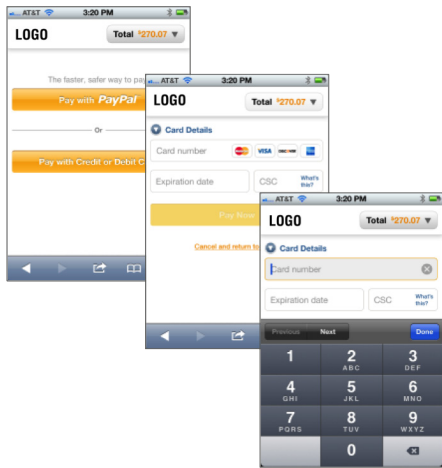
AT&T 3:20 PM

LOGO

Total $270.07

The faster, safer way to pa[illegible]

Pay with PayPal

Or

Pay with Credit or Debit C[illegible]

AT&T 3:20 PM

LOGO

Total $270.07

Card Details

Card number

VISA

Expiration date

CSC

What's this?

Pay Now

Cancel and return to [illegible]

AT&T 3:20 PM

LOGO

Total $270.07

Card Details

Card number

Expiration date

CSC

What's this?

Previous Next Done

1

2 ABC

3 DEF

4 GHI

5 JKL

6 MNO

7 PQRS

8 TUV

9 WXYZ

0